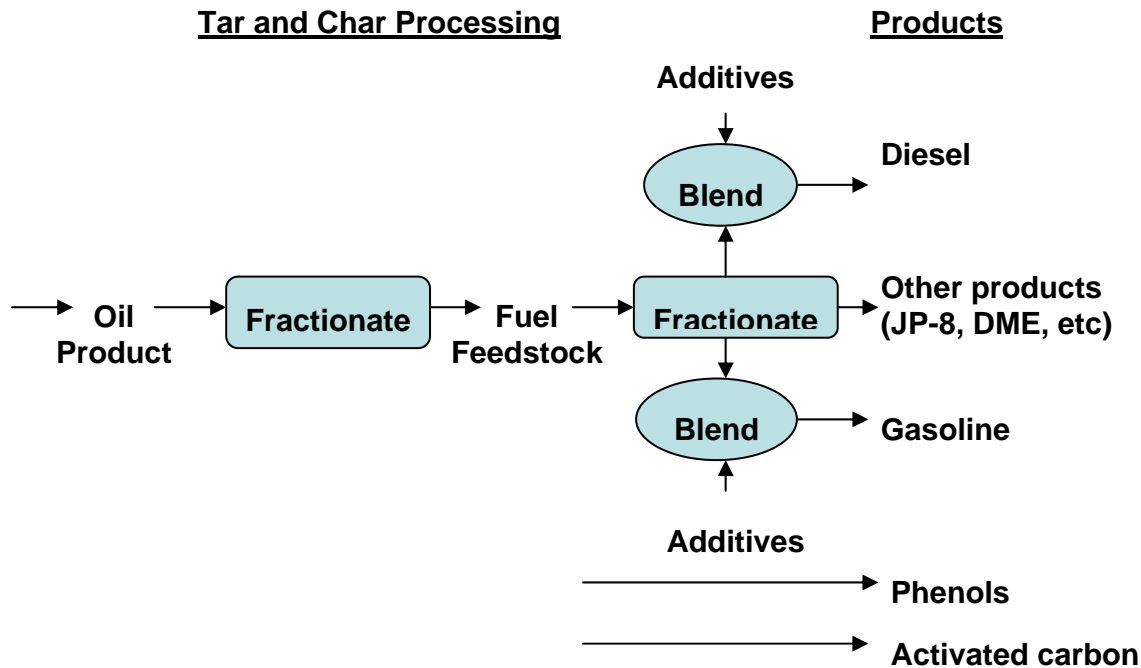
Tar and Char Processing

Products

Additives

Blend

Diesel

Oil Product

Fractionate

Fuel Feedstock

Fractionate

Other products (JP-8, DME, etc)

Blend

Gasoline

Additives

Phenols

Activated carbon